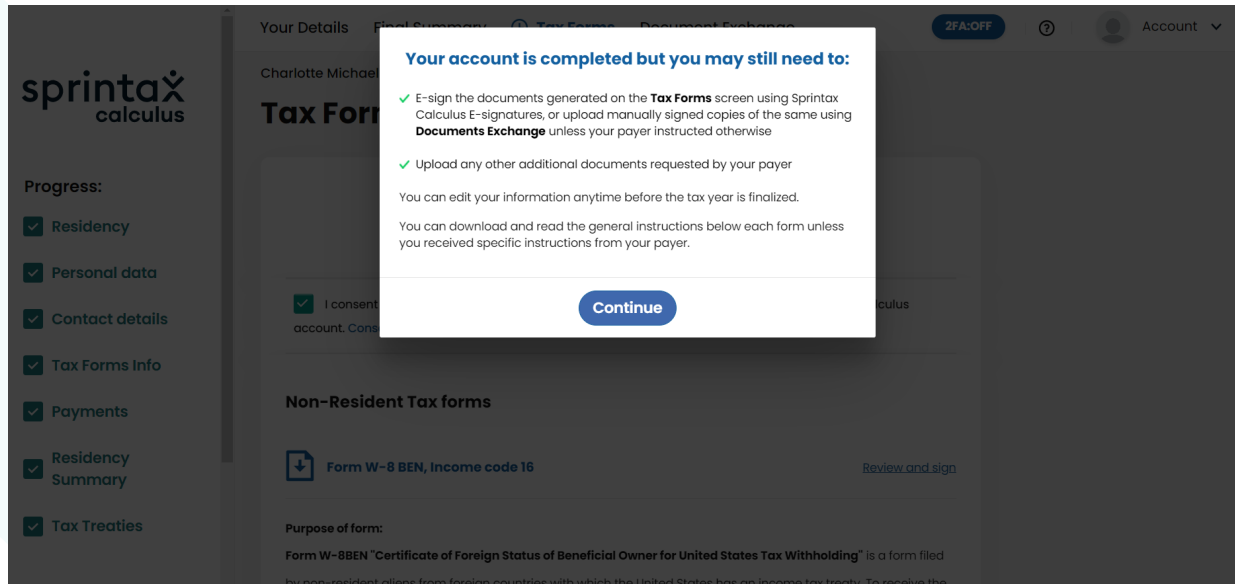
Your Details Final Summary Tax Forms Document Exchange 2FA:OFF Account

sprintax calculus

Progress:

Residency

Personal data

Contact details

Tax Forms Info

Payments

Residency Summary

Tax Treaties

Charlotte Michael

Tax For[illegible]

Your account is completed but you may still need to:

✓ E-sign the documents generated on the **Tax Forms** screen using Sprintax Calculus E-signatures, or upload manually signed copies of the same using **Documents Exchange** unless your payer instructed otherwise

✓ Upload any other additional documents requested by your payer

You can edit your information anytime before the tax year is finalized.

You can download and read the general instructions below each form unless you received specific instructions from your payer.

Continue

I consent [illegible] lculus account. Cons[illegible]

Non-Resident Tax forms

Form W-8 BEN, Income code 16

Review and sign

Purpose of form:

Form W-8BEN "**Certificate of Foreign Status of Beneficial Owner for United States Tax Withholding**" is a form filed

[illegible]